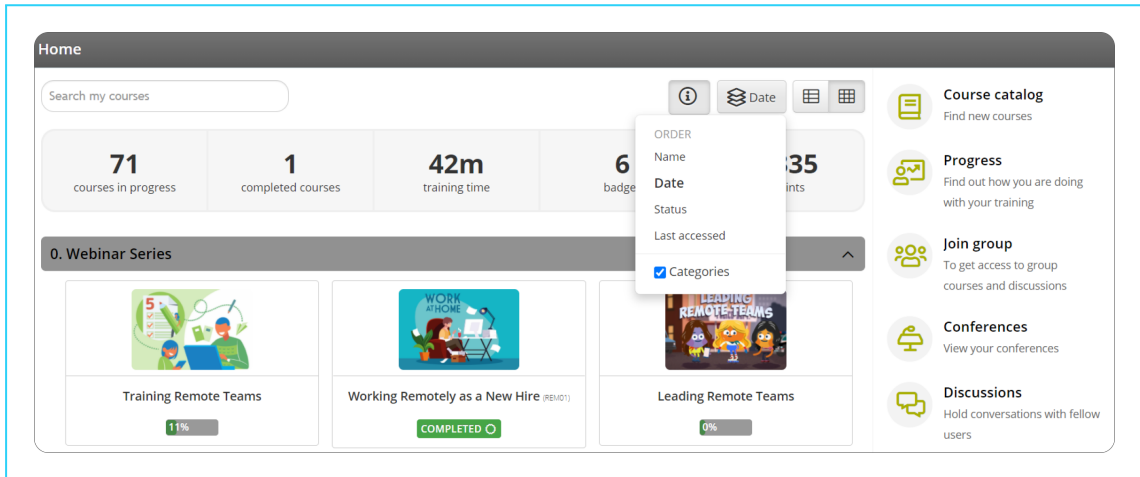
Home

Search my courses

Date

| 71 | 1 | 42m | 6 | 35 |
|---|---|---|---|---|
| courses in progress | completed courses | training time | badge | ints |

ORDER
Name
Date
Status
Last accessed
Categories

0. Webinar Series

WORK AT HOME

LEADING REMOTE TEAMS

Training Remote Teams
11%

Working Remotely as a New Hire (REM01)
COMPLETED

Leading Remote Teams
0%

Course catalog
Find new courses

Progress
Find out how you are doing with your training

Join group
To get access to group courses and discussions

Conferences
View your conferences

Discussions
Hold conversations with fellow users